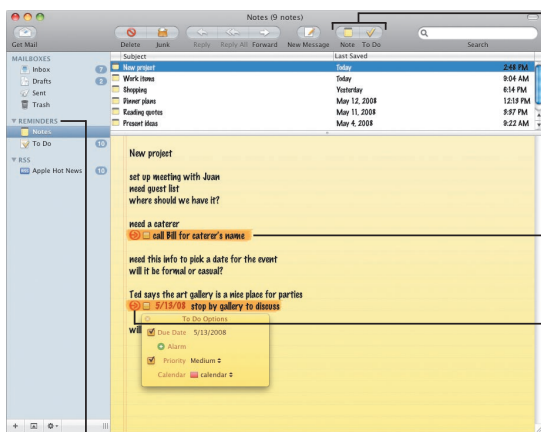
Notes (9 notes)

Get Mail
Delete Junk Reply Reply All Forward New Message Note To Do
Search

MAILBOXES
Inbox 7
Drafts 2
Sent
Trash
▼ REMINDERS
Notes
To Do 10
▼ RSS
Apple Hot News 15

| Subject | Last Saved |
|---|---|
| New project | Today 2:48 PM |
| Work items | Today 9:04 AM |
| Shopping | Yesterday 6:14 PM |
| Dinner plans | May 12, 2008 12:13 PM |
| Reading quotes | May 11, 2008 3:57 PM |
| Present ideas | May 4, 2008 9:22 AM |

New project

set up meeting with Juan
need guest list
where should we have it?

need a caterer
call Bill for caterer's name

need this info to pick a date for the event
will it be formal or casual?

Ted says the art gallery is a nice place for parties
5/13/08 stop by gallery to discuss

wil

To Do Options
Due Date 5/13/2008
Alarm
Priority Medium
Calendar calendar